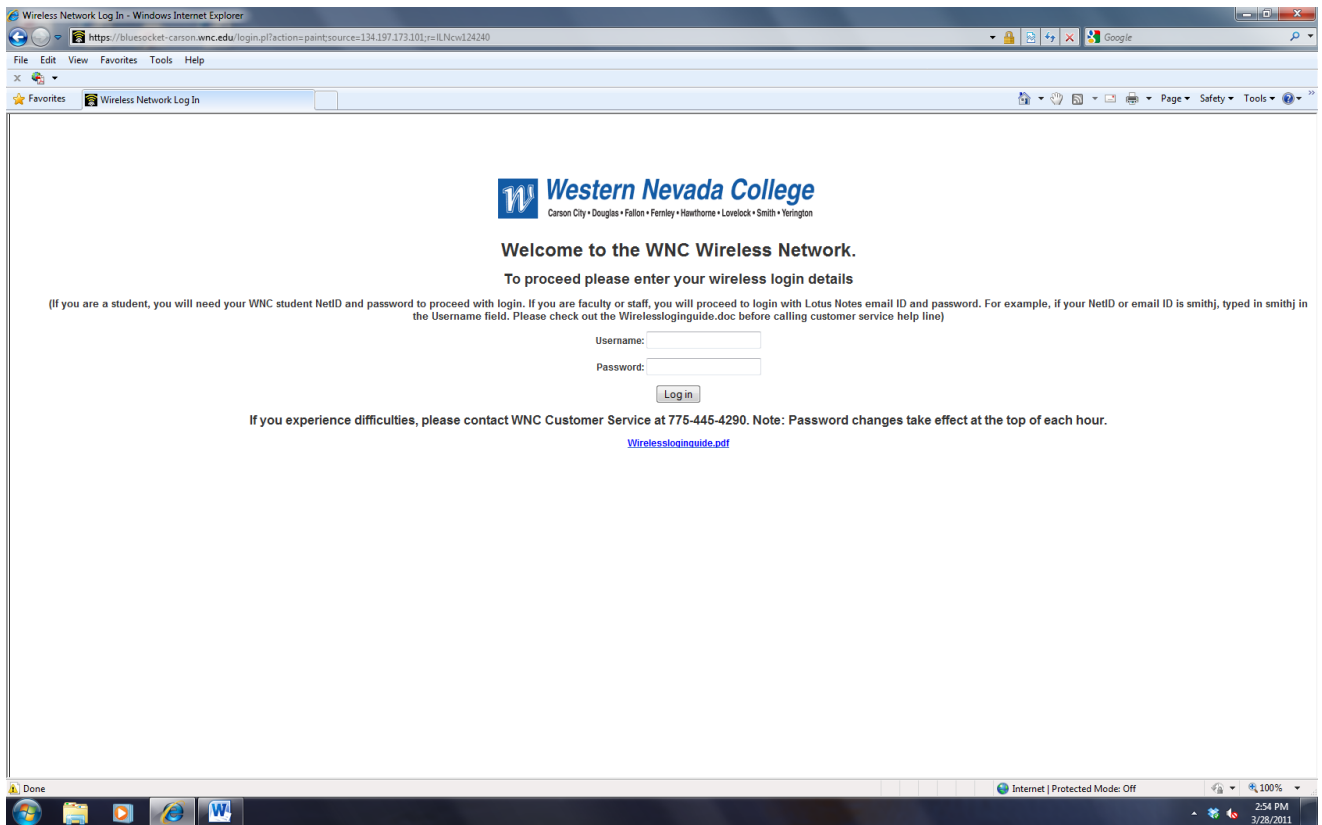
Wireless Network Log In - Windows Internet Explorer

https://bluesocket-carson.wnc.edu/login.pl?action=paint;source=134.197.173.101;r=ILNcw124240

Google

File Edit View Favorites Tools Help

Favorites Wireless Network Log In

Page ▾ Safety ▾ Tools ▾

Western Nevada College
Carson City • Douglas • Fallon • Fernley • Hawthorne • Lovelock • Smith • Yerington

Welcome to the WNC Wireless Network.

To proceed please enter your wireless login details

(If you are a student, you will need your WNC student NetID and password to proceed with login. If you are faculty or staff, you will proceed to login with Lotus Notes email ID and password. For example, if your NetID or email ID is smithj, typed in smithj in the Username field. Please check out the Wirelessloginguide.doc before calling customer service help line)

Username:

Password:

Log in

If you experience difficulties, please contact WNC Customer Service at 775-445-4290. Note: Password changes take effect at the top of each hour.

Wirelessloginguide.pdf

Done

Internet | Protected Mode: Off

100%

2:54 PM
3/28/2011